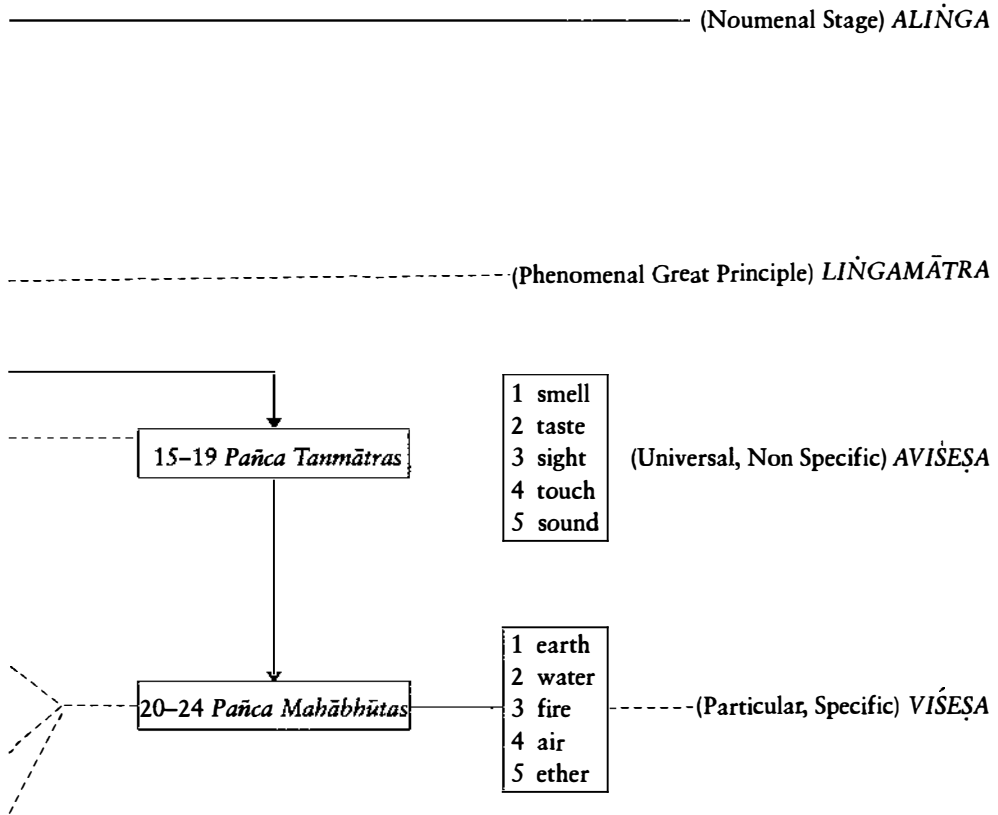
(Noumenal Stage) *ALIṄGA*

(Phenomenal Great Principle) *LIṄGAMĀTRA*

15–19 *Pañca Tanmātras*

1 smell
2 taste
3 sight
4 touch
5 sound

(Universal, Non Specific) *AVIŚEṢA*

20–24 *Pañca Mahābhūtas*

1 earth
2 water
3 fire
4 air
5 ether

(Particular, Specific) *VIŚEṢA*